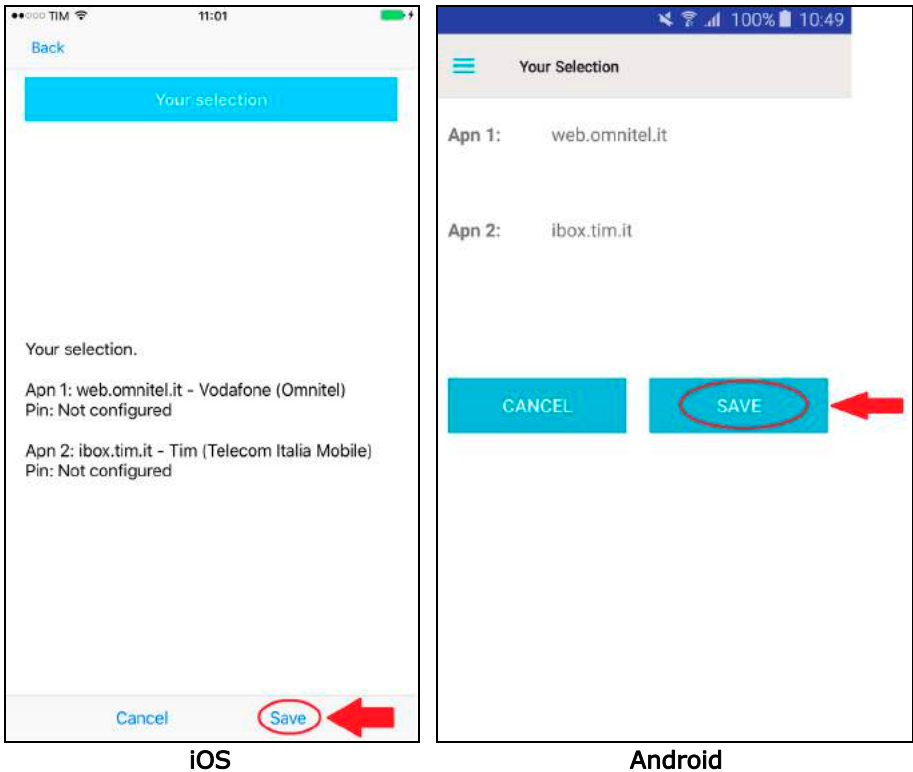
●●○○○ TIM 11:01

Back

Your selection

Your selection.

Apn 1: web.omnitel.it - Vodafone (Omnitel)
Pin: Not configured

Apn 2: ibox.tim.it - Tim (Telecom Italia Mobile)
Pin: Not configured

Cancel Save

iOS

100% 10:49

Your Selection

Apn 1: web.omnitel.it

Apn 2: ibox.tim.it

CANCEL SAVE

Android